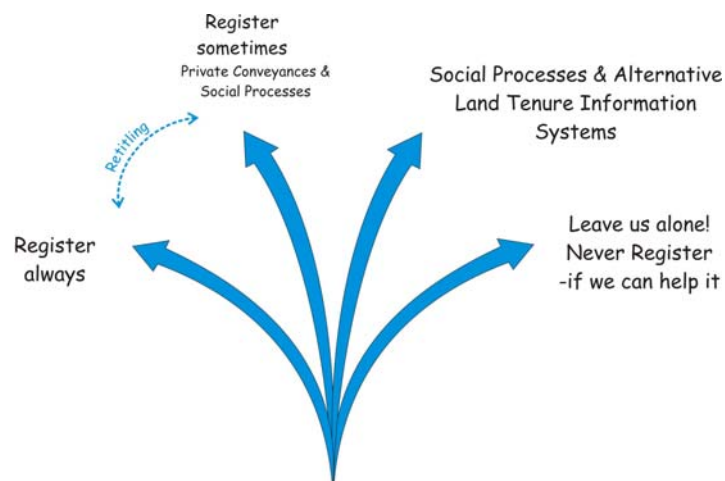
Register sometimes
Private Conveyances & Social Processes

Social Processes & Alternative Land Tenure Information Systems

Retitling

Register always

Leave us alone!
Never Register
-if we can help it